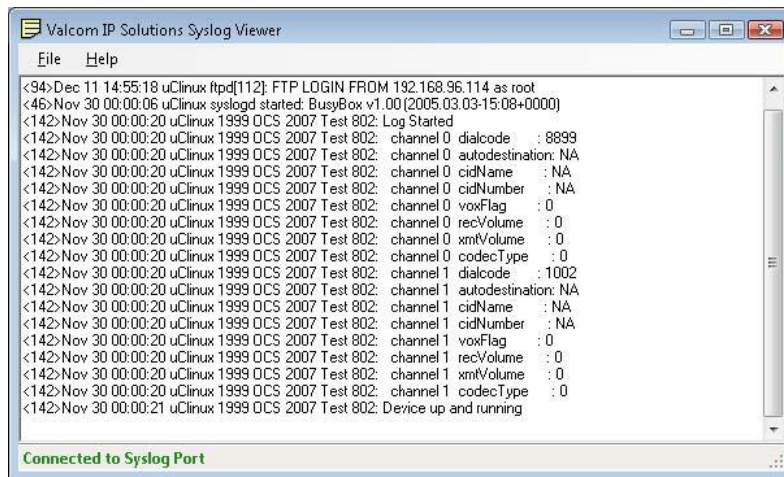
Valcom IP Solutions Syslog Viewer

File Help

<94>Dec 11 14:55:18 uClinux ftpd[112]: FTP LOGIN FROM 192.168.96.114 as root
<46>Nov 30 00:00:06 uClinux syslogd started: BusyBox v1.00 (2005.03.03-15:08+0000)
<142>Nov 30 00:00:20 uClinux 1999 OCS 2007 Test 802: Log Started
<142>Nov 30 00:00:20 uClinux 1999 OCS 2007 Test 802: channel 0 dialcode : 8899
<142>Nov 30 00:00:20 uClinux 1999 OCS 2007 Test 802: channel 0 autodestination: NA
<142>Nov 30 00:00:20 uClinux 1999 OCS 2007 Test 802: channel 0 cidName : NA
<142>Nov 30 00:00:20 uClinux 1999 OCS 2007 Test 802: channel 0 cidNumber : NA
<142>Nov 30 00:00:20 uClinux 1999 OCS 2007 Test 802: channel 0 voxFlag : 0
<142>Nov 30 00:00:20 uClinux 1999 OCS 2007 Test 802: channel 0 recVolume : 0
<142>Nov 30 00:00:20 uClinux 1999 OCS 2007 Test 802: channel 0 xmtVolume : 0
<142>Nov 30 00:00:20 uClinux 1999 OCS 2007 Test 802: channel 0 codecType : 0
<142>Nov 30 00:00:20 uClinux 1999 OCS 2007 Test 802: channel 1 dialcode : 1002
<142>Nov 30 00:00:20 uClinux 1999 OCS 2007 Test 802: channel 1 autodestination: NA
<142>Nov 30 00:00:20 uClinux 1999 OCS 2007 Test 802: channel 1 cidName : NA
<142>Nov 30 00:00:20 uClinux 1999 OCS 2007 Test 802: channel 1 cidNumber : NA
<142>Nov 30 00:00:20 uClinux 1999 OCS 2007 Test 802: channel 1 voxFlag : 0
<142>Nov 30 00:00:20 uClinux 1999 OCS 2007 Test 802: channel 1 recVolume : 0
<142>Nov 30 00:00:20 uClinux 1999 OCS 2007 Test 802: channel 1 xmtVolume : 0
<142>Nov 30 00:00:20 uClinux 1999 OCS 2007 Test 802: channel 1 codecType : 0
<142>Nov 30 00:00:21 uClinux 1999 OCS 2007 Test 802: Device up and running

Connected to Syslog Port